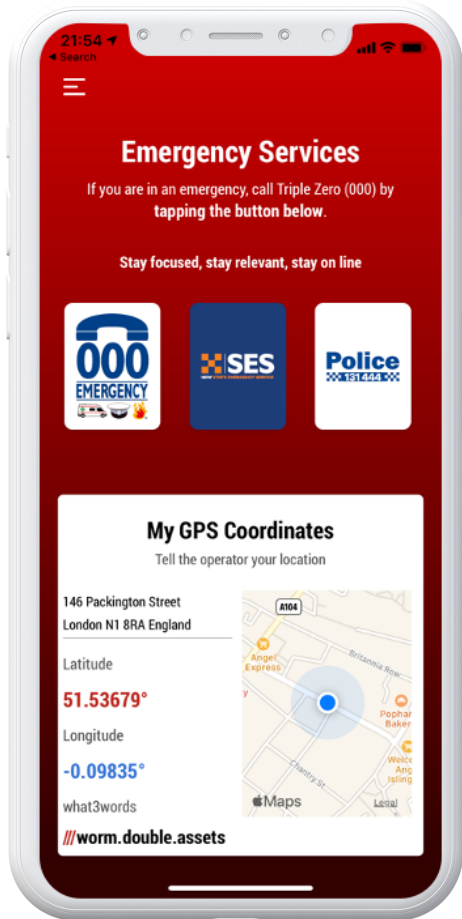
21:54
◂ Search

Emergency Services

If you are in an emergency, call Triple Zero (000) by tapping the button below.

Stay focused, stay relevant, stay on line

000 EMERGENCY

SES

Police 131444

My GPS Coordinates

Tell the operator your location

146 Packington Street
London N1 8RA England

Latitude

51.53679°

Longitude

-0.09835°

what3words

///worm.double.assets

A104
Angel Express
Britannia Row
Pophar Baker
Welce Ang Islin
Chantry St
Maps
Legal